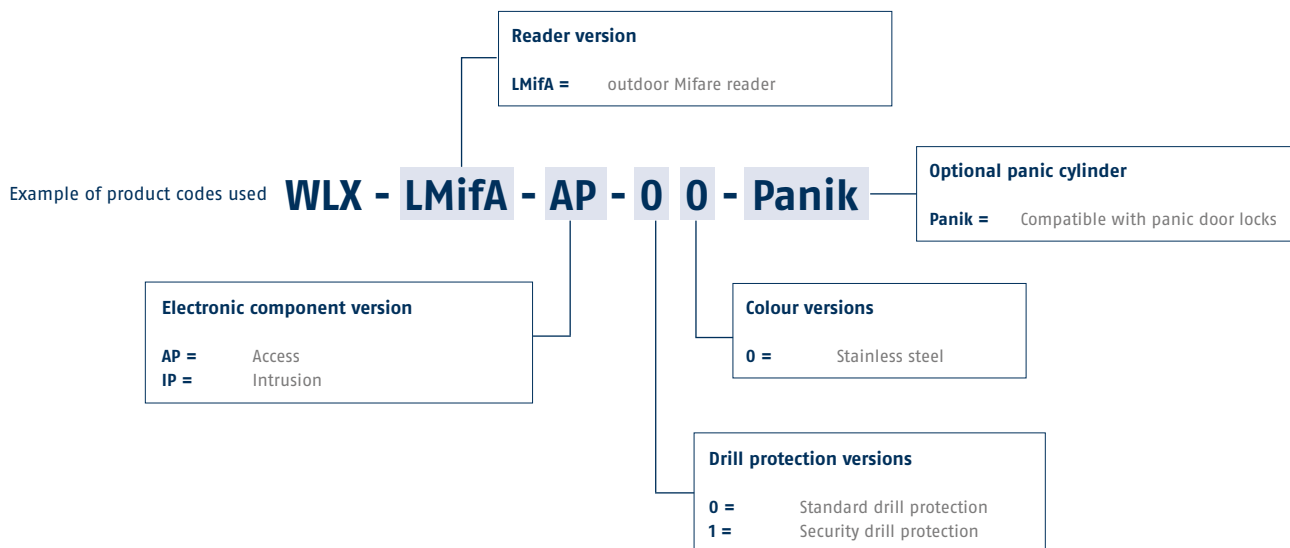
Reader version

LMifA = outdoor Mifare reader

Example of product codes used WLX - LMifA - AP - 0 0 - Panik

Optional panic cylinder

Panik = Compatible with panic door locks

Electronic component version

AP = Access
IP = Intrusion

Colour versions

0 = Stainless steel

Drill protection versions

0 = Standard drill protection
1 = Security drill protection